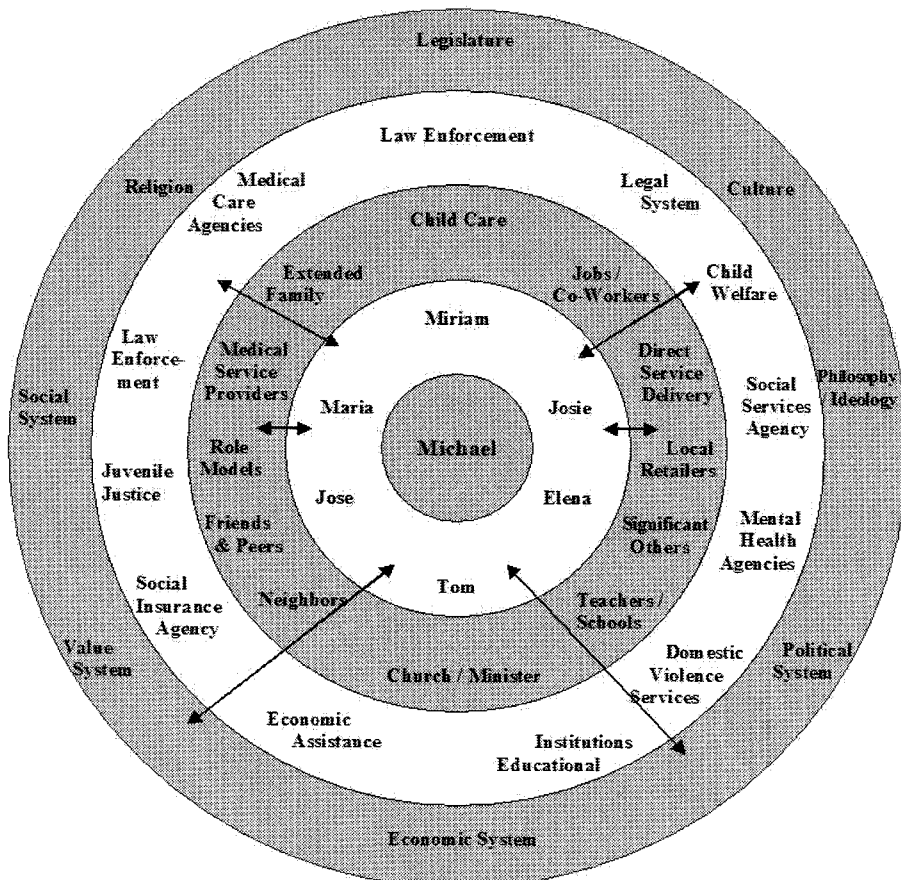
Legislature

Law Enforcement

Religion

Medical Care Agencies

Legal System

Culture

Child Care

Extended Family

Jobs / Co-Workers

Child Welfare

Miriam

Law Enforcement

Medical Service Providers

Direct Service Delivery

Social System

Maria

Josie

Social Services Agency

Philosophy / Ideology

Role Models

Michael

Local Retailers

Juvenile Justice

Jose

Elena

Friends & Peers

Significant Others

Mental Health Agencies

Tom

Social Insurance Agency

Neighbors

Teachers / Schools

Value System

Church / Minister

Domestic Violence Services

Political System

Economic Assistance

Institutions Educational

Economic System